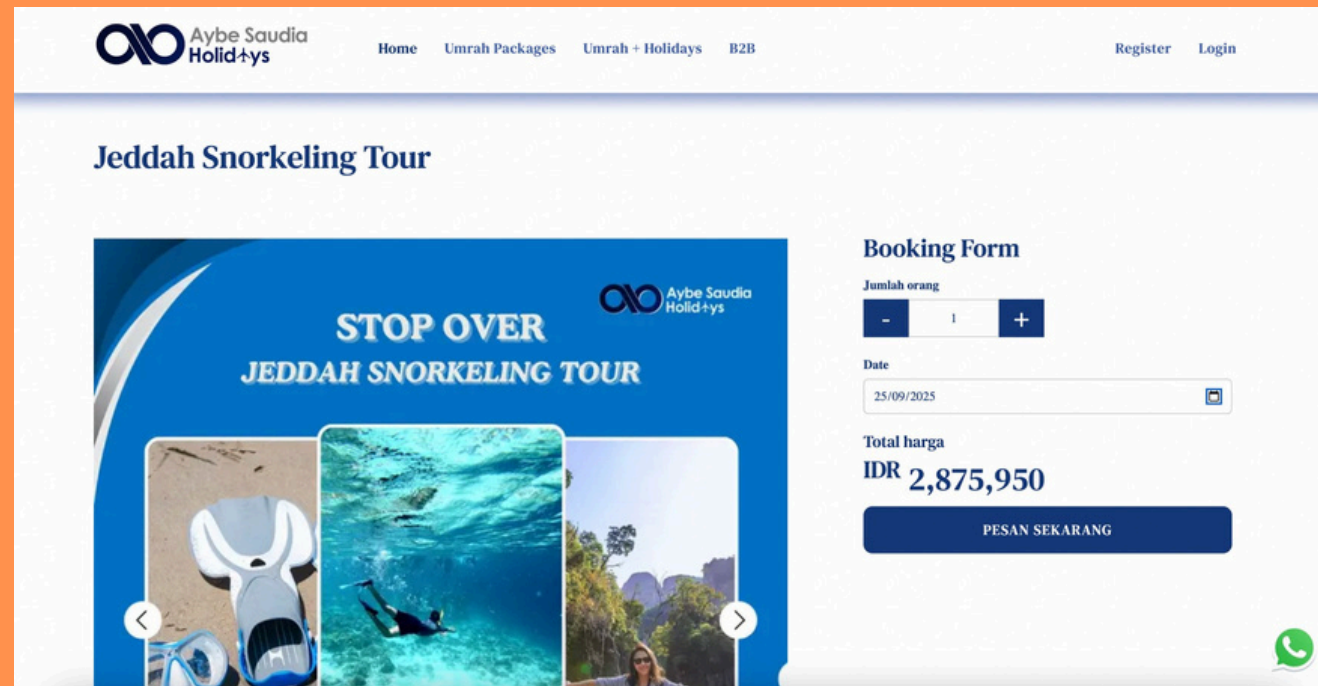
Aybe Saudia Holidays

Home Umrah Packages Umrah + Holidays B2B

Register Login

Jeddah Snorkeling Tour

Aybe Saudia Holidays

STOP OVER
JEDDAH SNORKELING TOUR

Booking Form

Jumlah orang

- 1 +

Date

25/09/2025

Total harga

IDR 2,875,950

PESAN SEKARANG